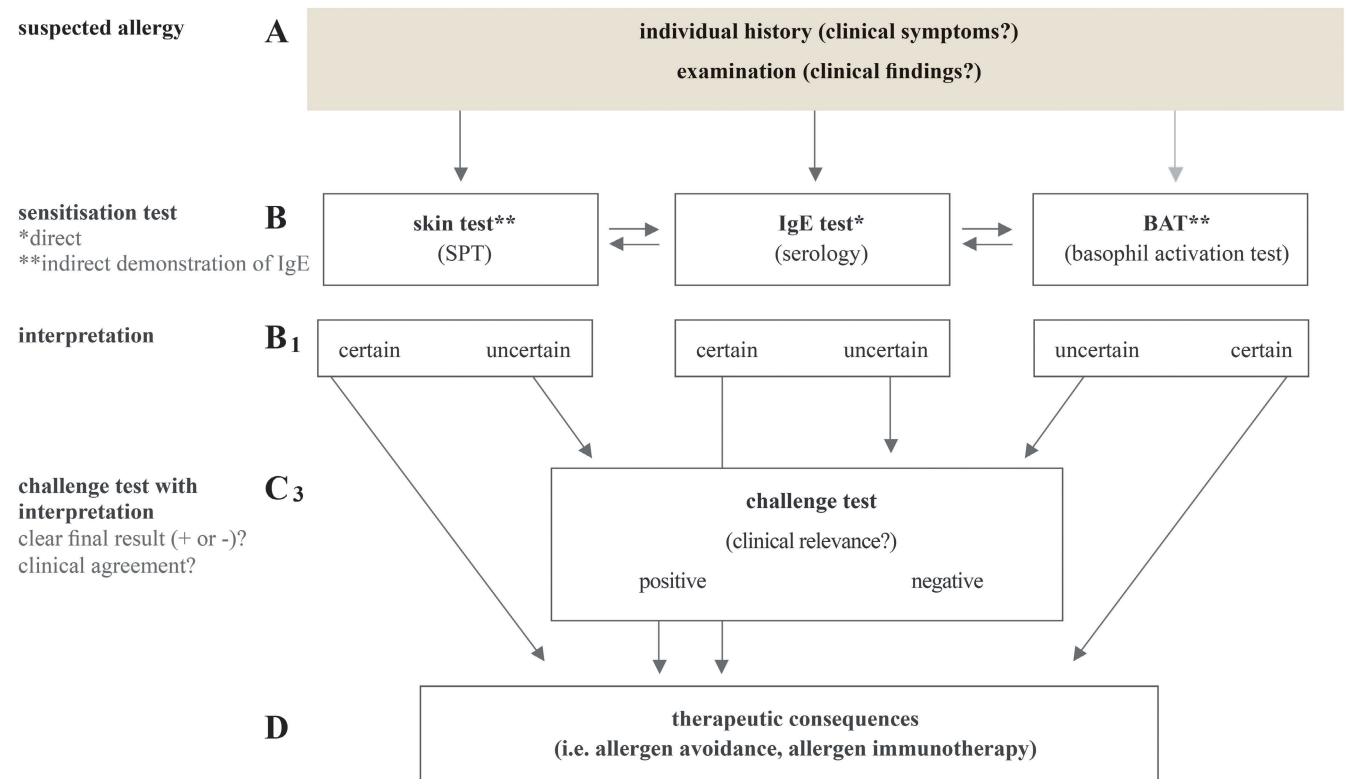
suspected allergy

A

individual history (clinical symptoms?)

examination (clinical findings?)

sensitisation test
*direct
**indirect demonstration of IgE

B

skin test**
(SPT)

IgE test*
(serology)

BAT**
(basophil activation test)

interpretation

$B_1$

certain uncertain

certain uncertain

uncertain certain

challenge test with interpretation
clear final result (+ or -)?
clinical agreement?

$C_3$

challenge test
(clinical relevance?)
positive negative

D

therapeutic consequences
(i.e. allergen avoidance, allergen immunotherapy)